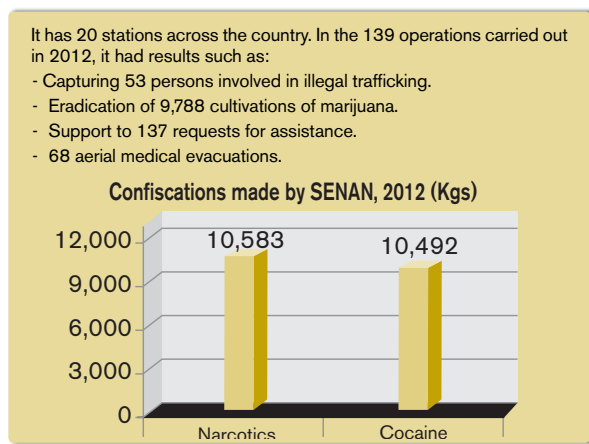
It has 20 stations across the country. In the 139 operations carried out in 2012, it had results such as:

- Capturing 53 persons involved in illegal trafficking.
- Eradication of 9,788 cultivations of marijuana.
- Support to 137 requests for assistance.
- 68 aerial medical evacuations.

Confiscations made by SENAN, 2012 (Kgs)

12,000
9,000
6,000
3,000
0

10,583
10,492

Narcotics
Cocaine